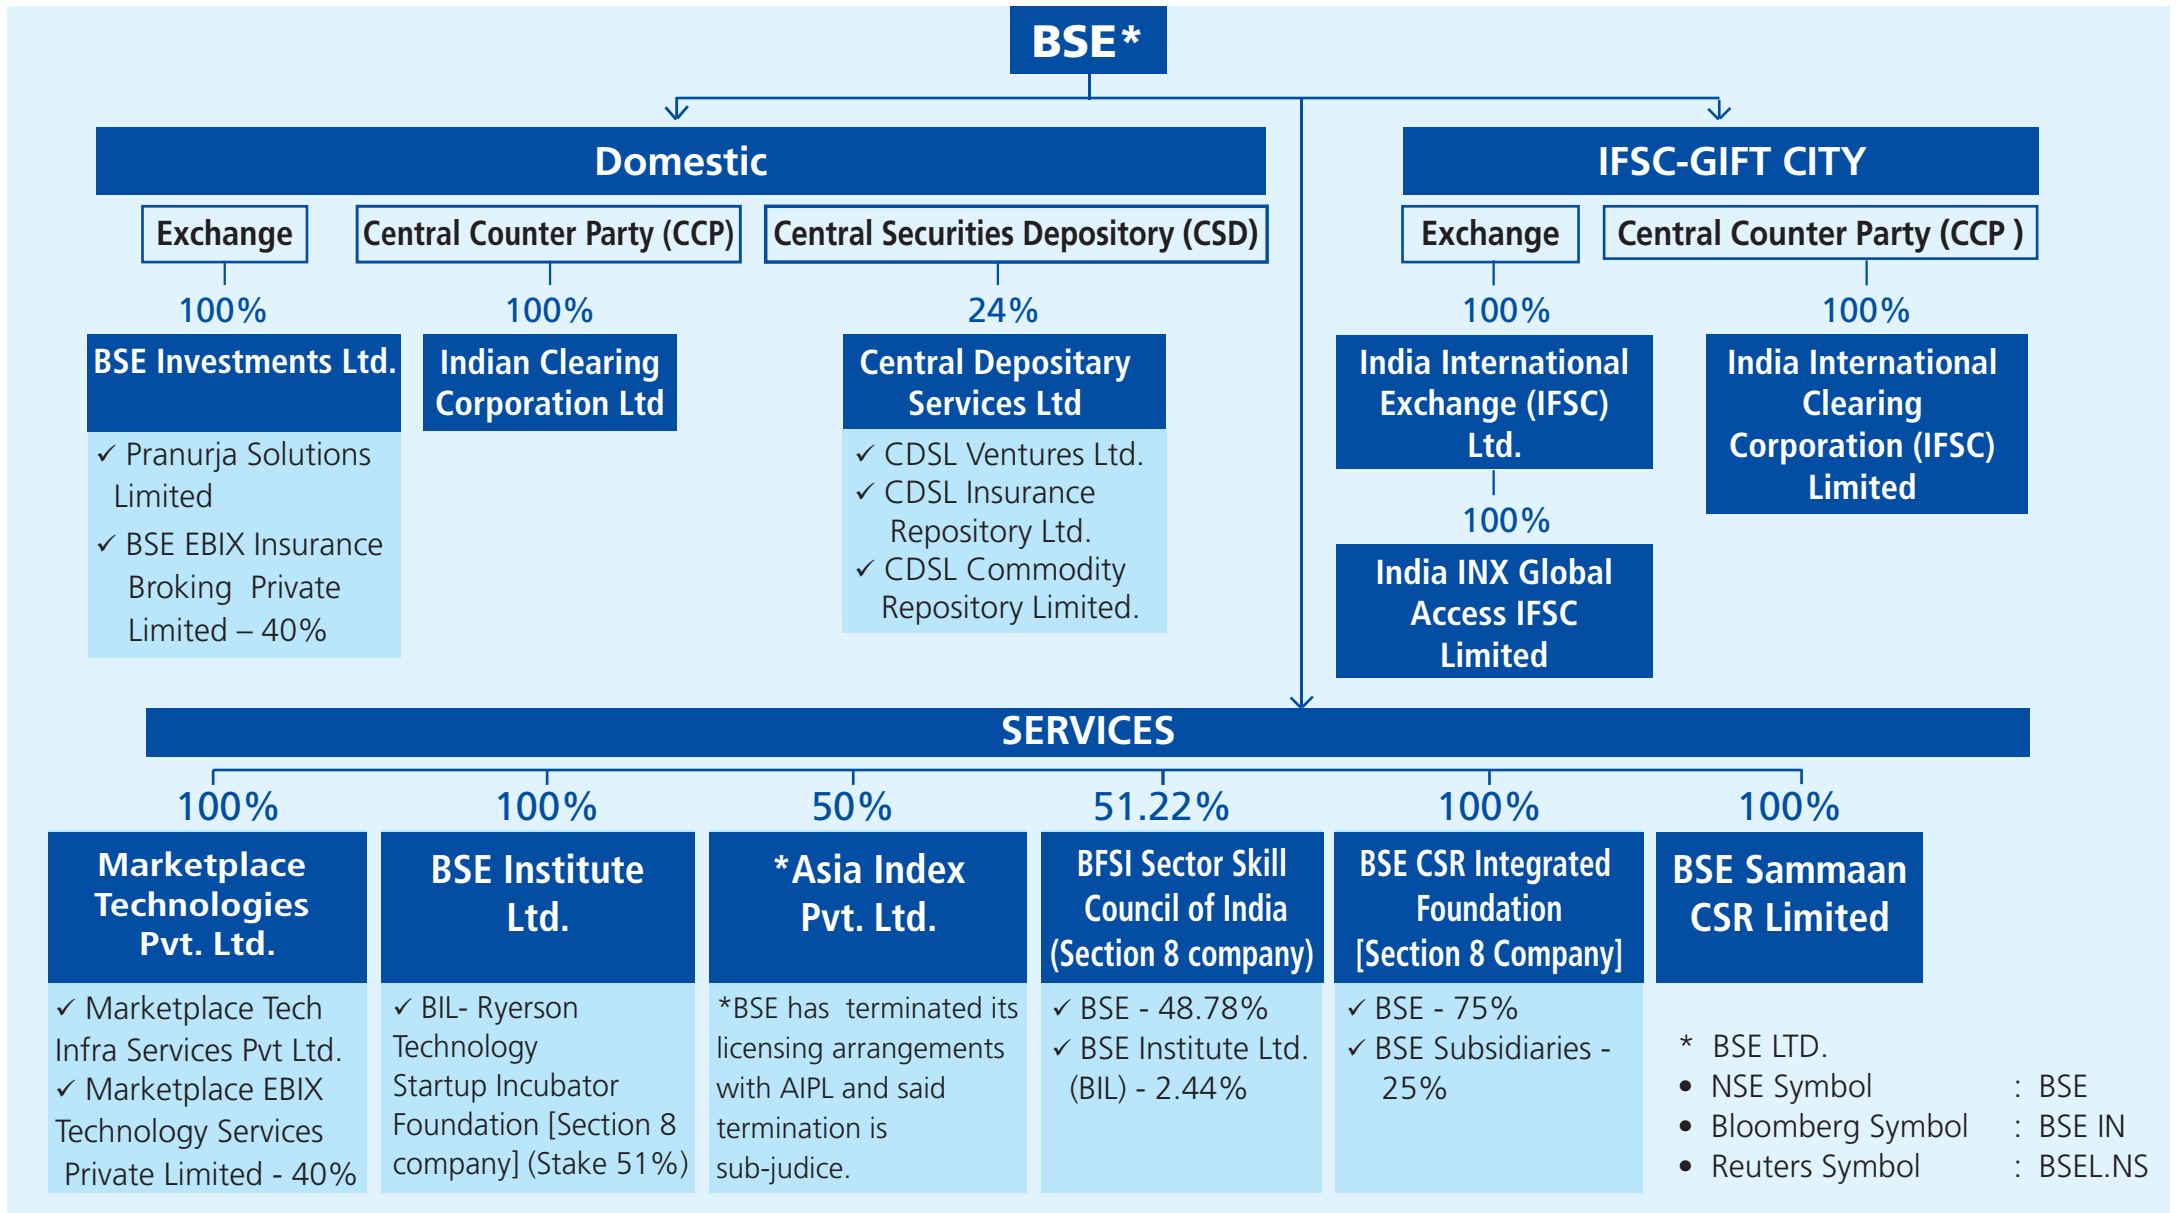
BSE*

Domestic

Exchange

Central Counter Party (CCP)

Central Securities Depository (CSD)

100%

BSE Investments Ltd.

✓ Pranurja Solutions Limited

✓ BSE EBIX Insurance Broking Private Limited – 40%

100%

Indian Clearing Corporation Ltd

24%

Central Depositary Services Ltd

✓ CDSL Ventures Ltd.

✓ CDSL Insurance Repository Ltd.

✓ CDSL Commodity Repository Limited.

IFSC-GIFT CITY

Exchange

Central Counter Party (CCP )

100%

India International Exchange (IFSC) Ltd.

100%

India INX Global Access IFSC Limited

100%

India International Clearing Corporation (IFSC) Limited

SERVICES

100%

Marketplace Technologies Pvt. Ltd.

✓ Marketplace Tech Infra Services Pvt Ltd.

✓ Marketplace EBIX Technology Services Private Limited - 40%

100%

BSE Institute Ltd.

✓ BIL- Ryerson Technology Startup Incubator Foundation [Section 8 company] (Stake 51%)

50%

*Asia Index Pvt. Ltd.

*BSE has terminated its licensing arrangements with AIPL and said termination is sub-judice.

51.22%

BFSI Sector Skill Council of India (Section 8 company)

✓ BSE - 48.78%

✓ BSE Institute Ltd. (BIL) - 2.44%

100%

BSE CSR Integrated Foundation [Section 8 Company]

✓ BSE - 75%

✓ BSE Subsidiaries - 25%

100%

BSE Sammaan CSR Limited

* BSE LTD.

• NSE Symbol : BSE

• Bloomberg Symbol : BSE IN

• Reuters Symbol : BSEL.NS